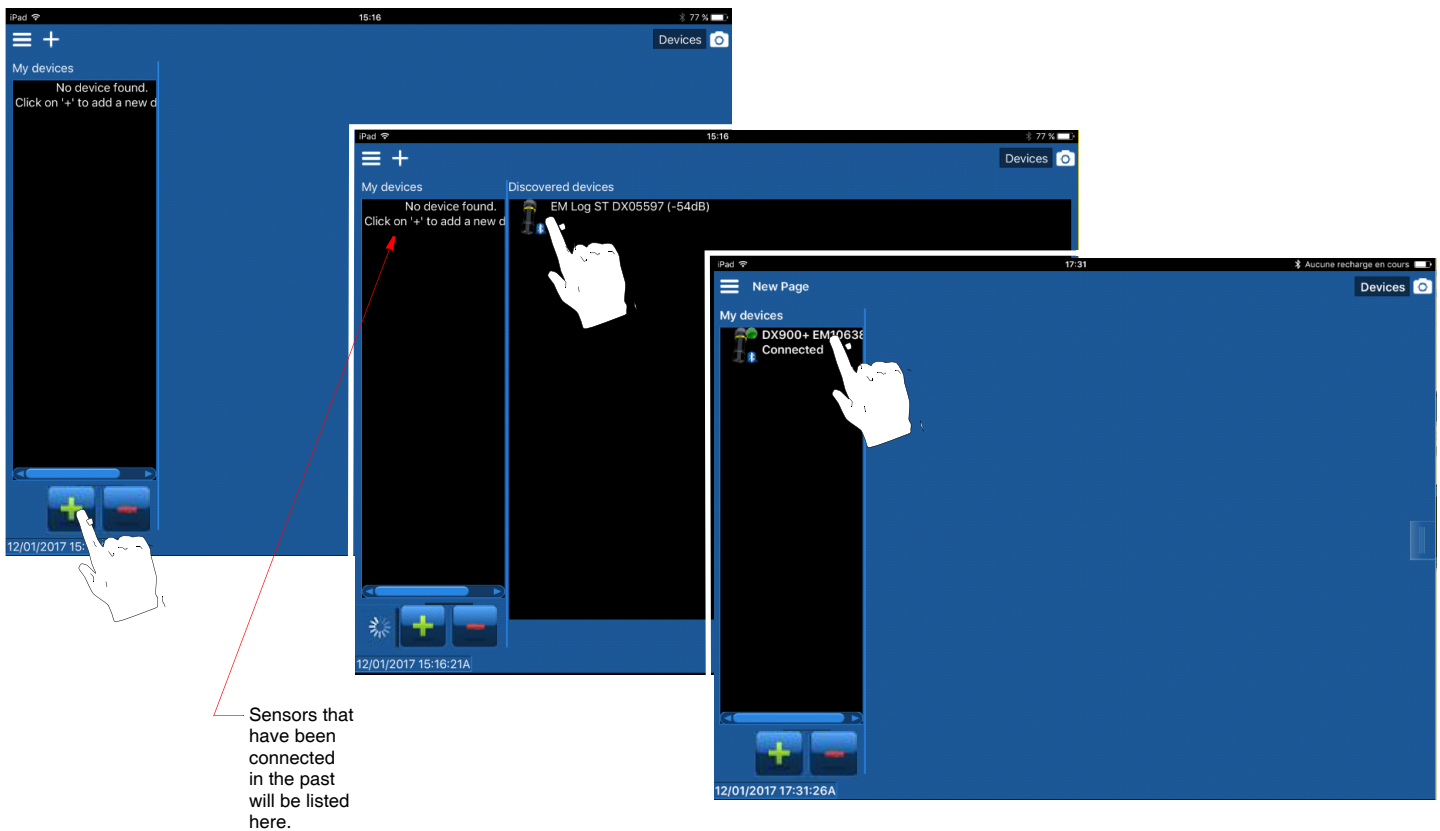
iPad 15:16 77 %

Devices

My devices

No device found.
Click on '+' to add a new d

12/01/2017 15:

iPad 15:16 77 %

Devices

My devices

No device found.
Click on '+' to add a new d

Discovered devices

EM Log ST DX05597 (-54dB)

12/01/2017 15:16:21A

iPad 17:31 Aucune recharge en cours

New Page

Devices

My devices

DX900+ EM10638
Connected

12/01/2017 17:31:26A

Sensors that have been connected in the past will be listed here.